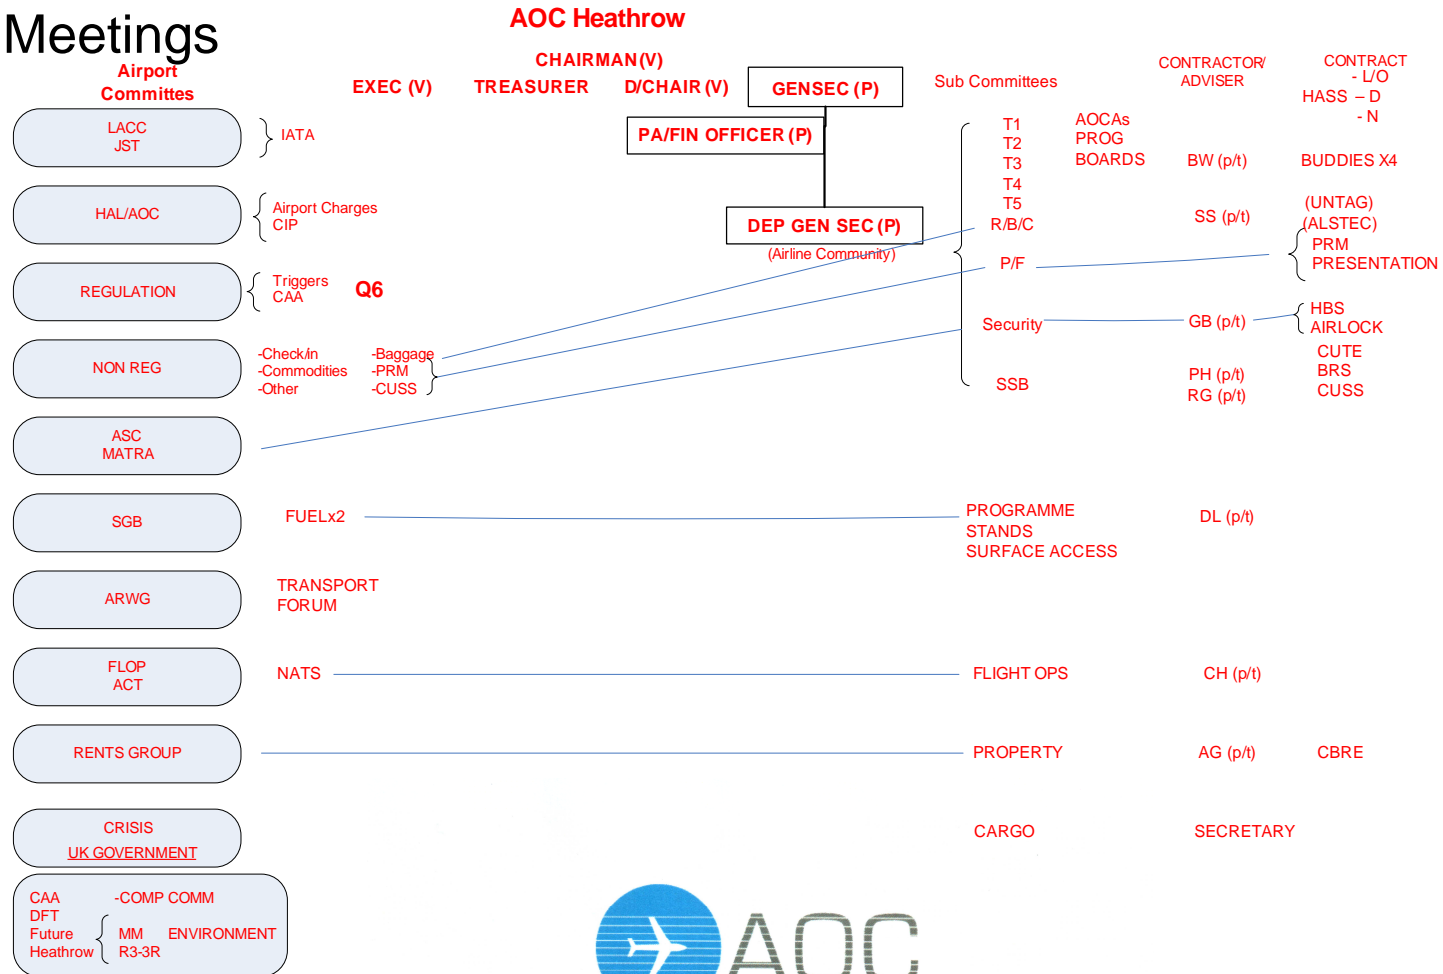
Meetings

AOC Heathrow

Airport Committes

CHAIRMAN (V)

EXEC (V)   TREASURER   D/CHAIR (V)   GENSEC (P)   Sub Committees   CONTRACTOR/ ADVISER   CONTRACT - L/O

HASS – D - N

PA/FIN OFFICER (P)

DEP GEN SEC (P)
(Airline Community)

LACC
JST

IATA

HAL/AOC

Airport Charges
CIP

REGULATION

Triggers
CAA

Q6

NON REG

-Check/in
-Commodities
-Other

-Baggage
-PRM
-CUSS

ASC
MATRA

SGB

FUELx2

ARWG

TRANSPORT FORUM

FLOP
ACT

NATS

RENTS GROUP

CRISIS
UK GOVERNMENT

CAA
DFT
Future Heathrow

-COMP COMM
MM
R3-3R

ENVIRONMENT

T1
T2
T3
T4
T5
R/B/C

AOCAs
PROG
BOARDS

BW (p/t)

BUDDIES X4

SS (p/t)

(UNTAG)
(ALSTEC)
PRM
PRESENTATION

P/F

Security

GB (p/t)

HBS
AIRLOCK

CUTE
BRS
CUSS

SSB

PH (p/t)
RG (p/t)

PROGRAMME
STANDS
SURFACE ACCESS

DL (p/t)

FLIGHT OPS

CH (p/t)

PROPERTY

AG (p/t)

CBRE

CARGO

SECRETARY

AOC